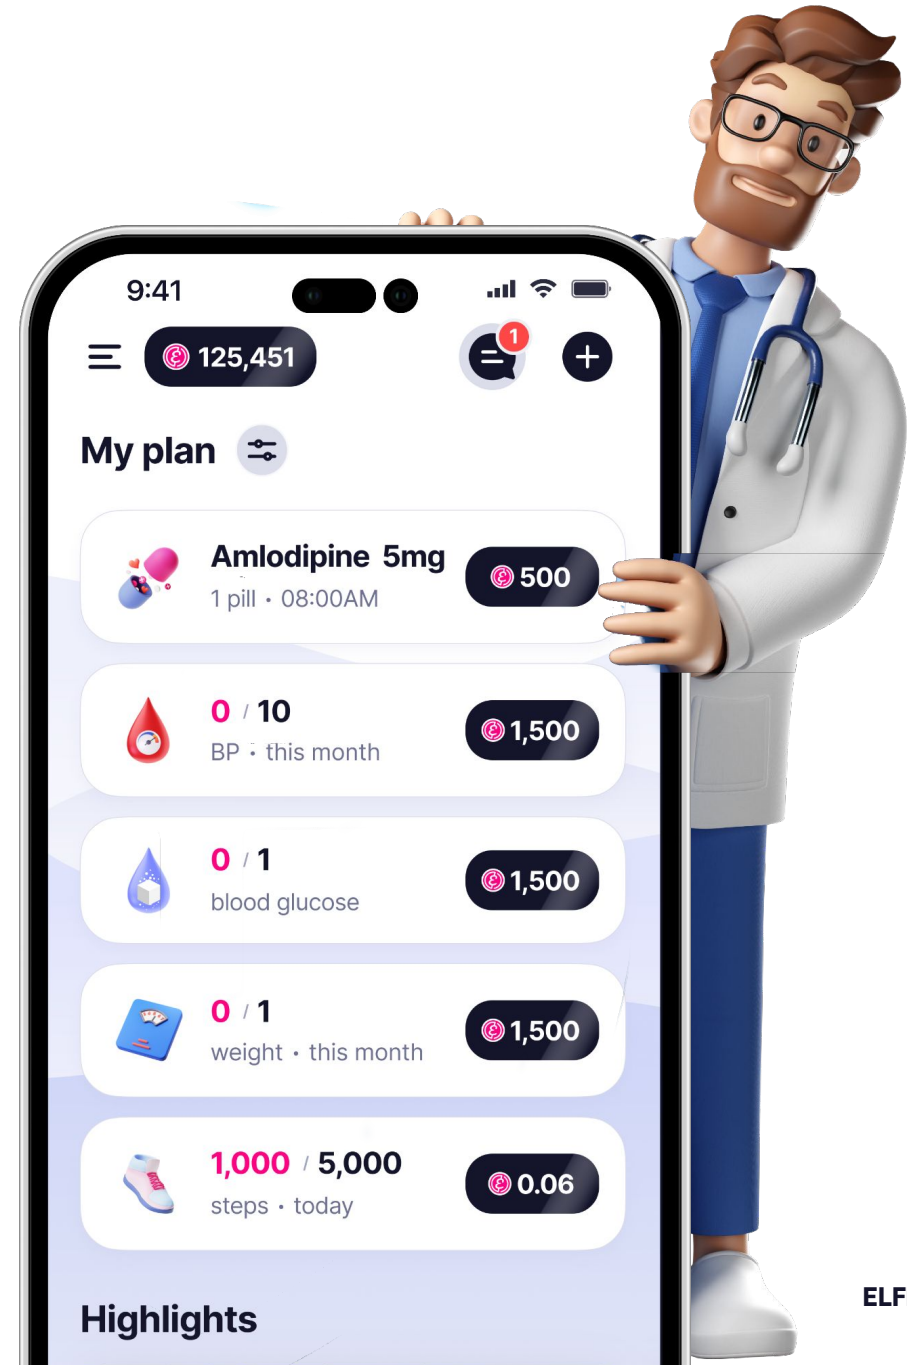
9:41

125,451

1

My plan

Amlodipine 5mg
1 pill • 08:00AM
500

0 / 10
BP • this month
1,500

0 / 1
blood glucose
1,500

0 / 1
weight • this month
1,500

1,000 / 5,000
steps • today
0.06

Highlights

ELF